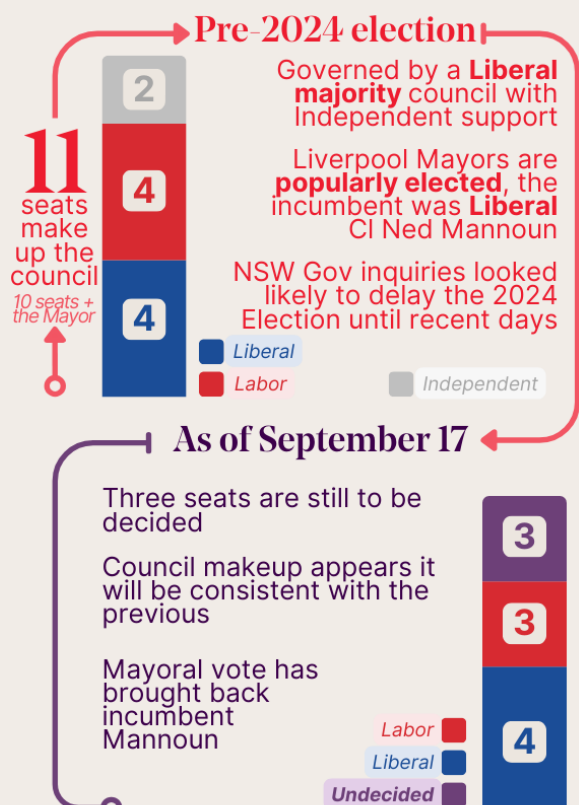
Pre-2024 election

11 seats make up the council
10 seats + the Mayor

2
4
4

Governed by a **Liberal majority** council with Independent support

Liverpool Mayors are **popularly elected**, the incumbent was **Liberal** Cl Ned Mannoun

NSW Gov inquiries looked likely to delay the 2024 Election until recent days

Liberal
Labor
Independent

As of September 17

Three seats are still to be decided

Council makeup appears it will be consistent with the previous

Mayoral vote has brought back incumbent Mannoun

3
3
4

Labor
Liberal
Undecided